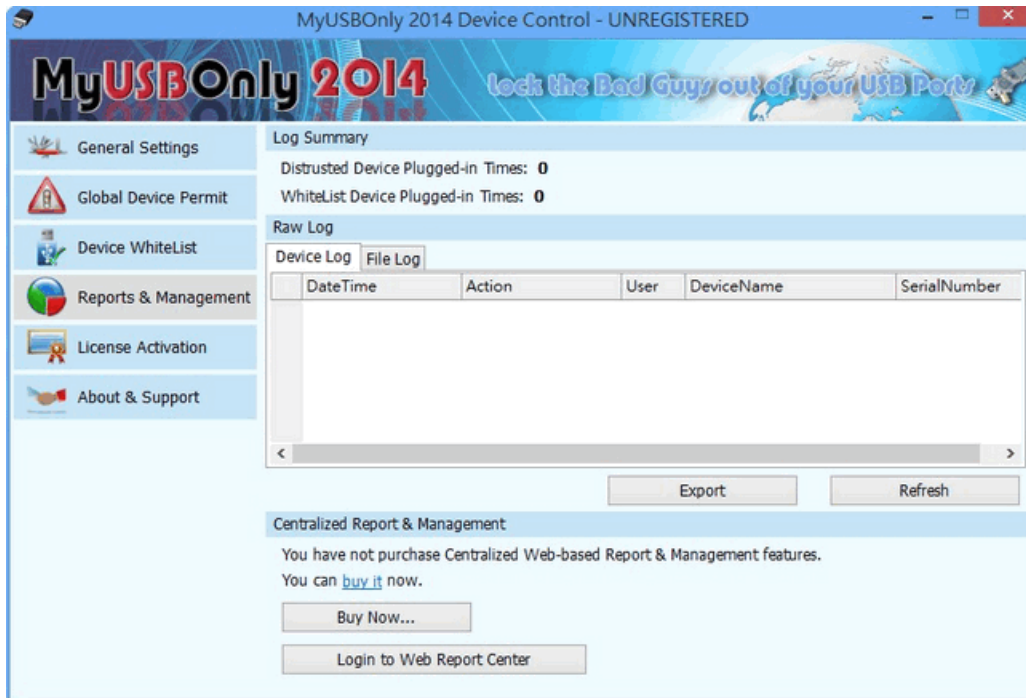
MyUSBOnly 2014 Device Control - UNREGISTERED

MyUSBOnly 2014

Lock the Bad Guys out of your USB Ports

General Settings

Global Device Permit

Device WhiteList

Reports & Management

License Activation

About & Support

Log Summary

Distrusted Device Plugged-in Times: 0

WhiteList Device Plugged-in Times: 0

Raw Log

Device Log | File Log

| DateTime | Action | User | DeviceName | SerialNumber |
|---|---|---|---|---|

Export

Refresh

Centralized Report & Management

You have not purchase Centralized Web-based Report & Management features.

You can buy it now.

Buy Now...

Login to Web Report Center